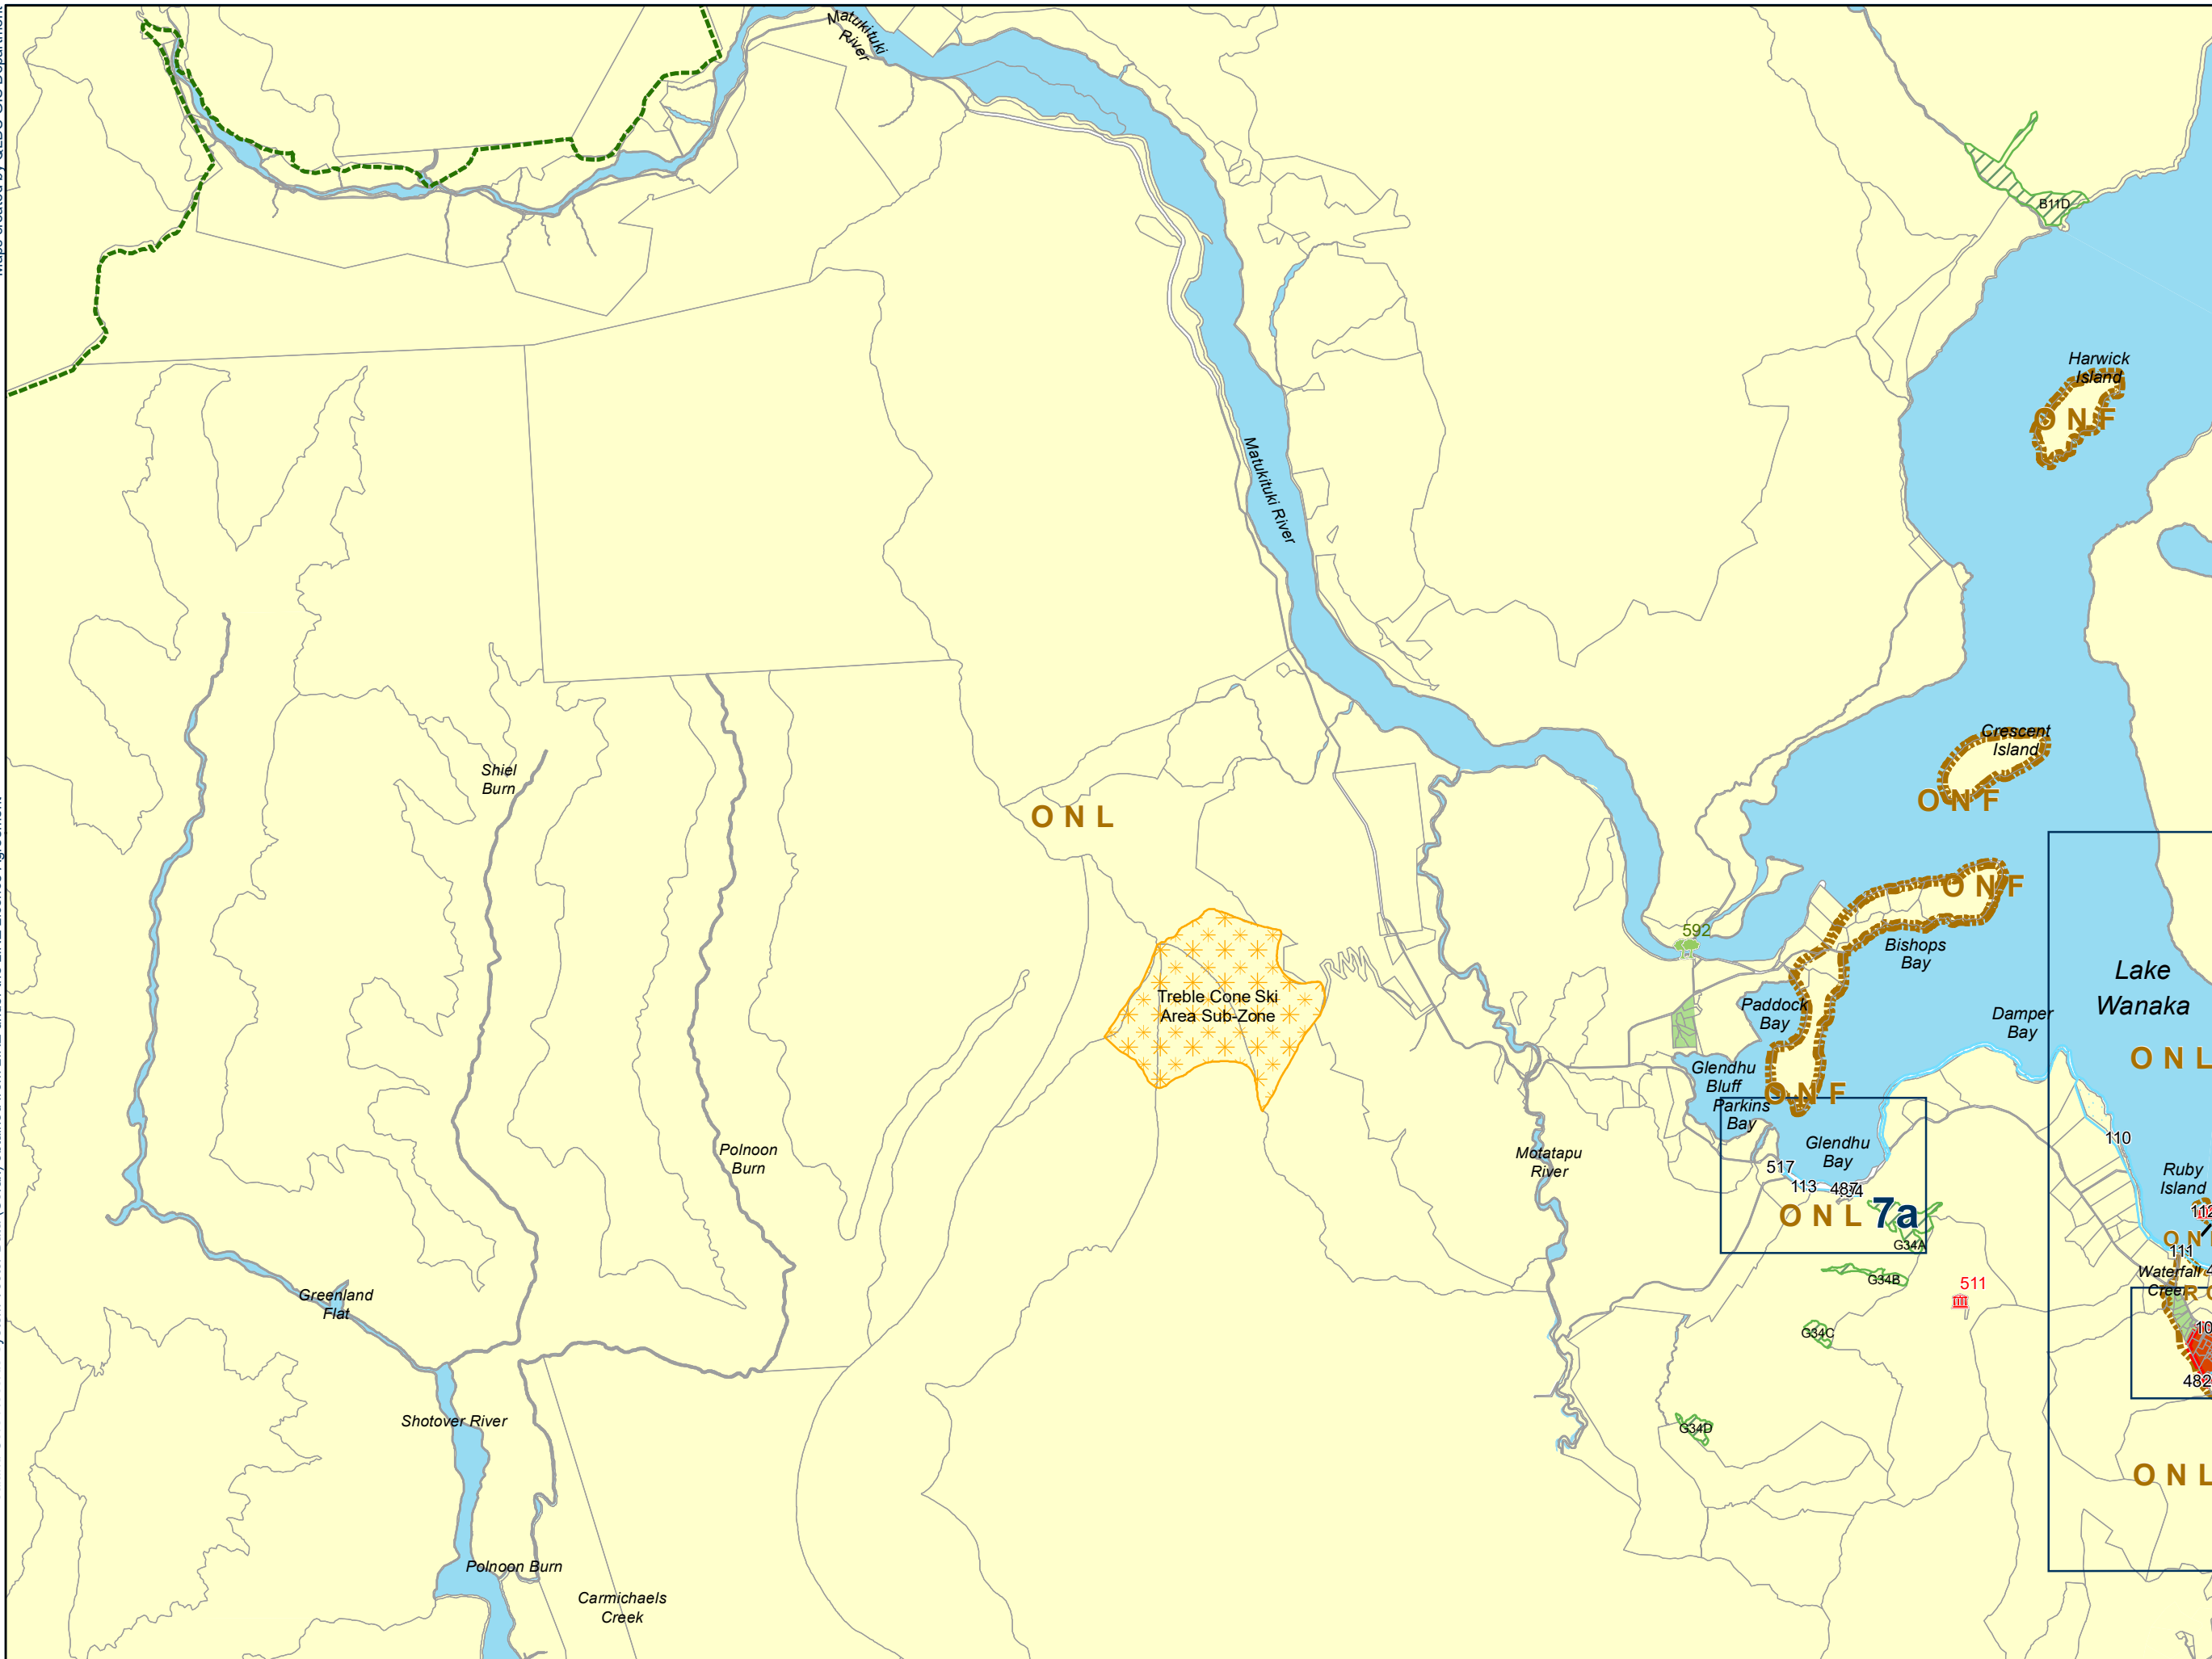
Matukituki River

Matukituki River

B11D

Harwick Island

ONF

Crescent Island

ONF

ONF

Shiel Burn

ONL

592

Bishops Bay

Treble Cone Ski Area Sub-Zone

Paddock Bay

Damper Bay

Lake Wanaka

ONL

Glendhu Bluff

ONF

Parkins Bay

Glendhu Bay

110

Polnoon Burn

Motatapu River

517

113

487

ONL

7a

Ruby Island

G34A

111

Waterfall Creek

G34B

511

G34C

Greenland Flat

482

Shotover River

G34D

ONL

Polnoon Burn

Carmichaels Creek